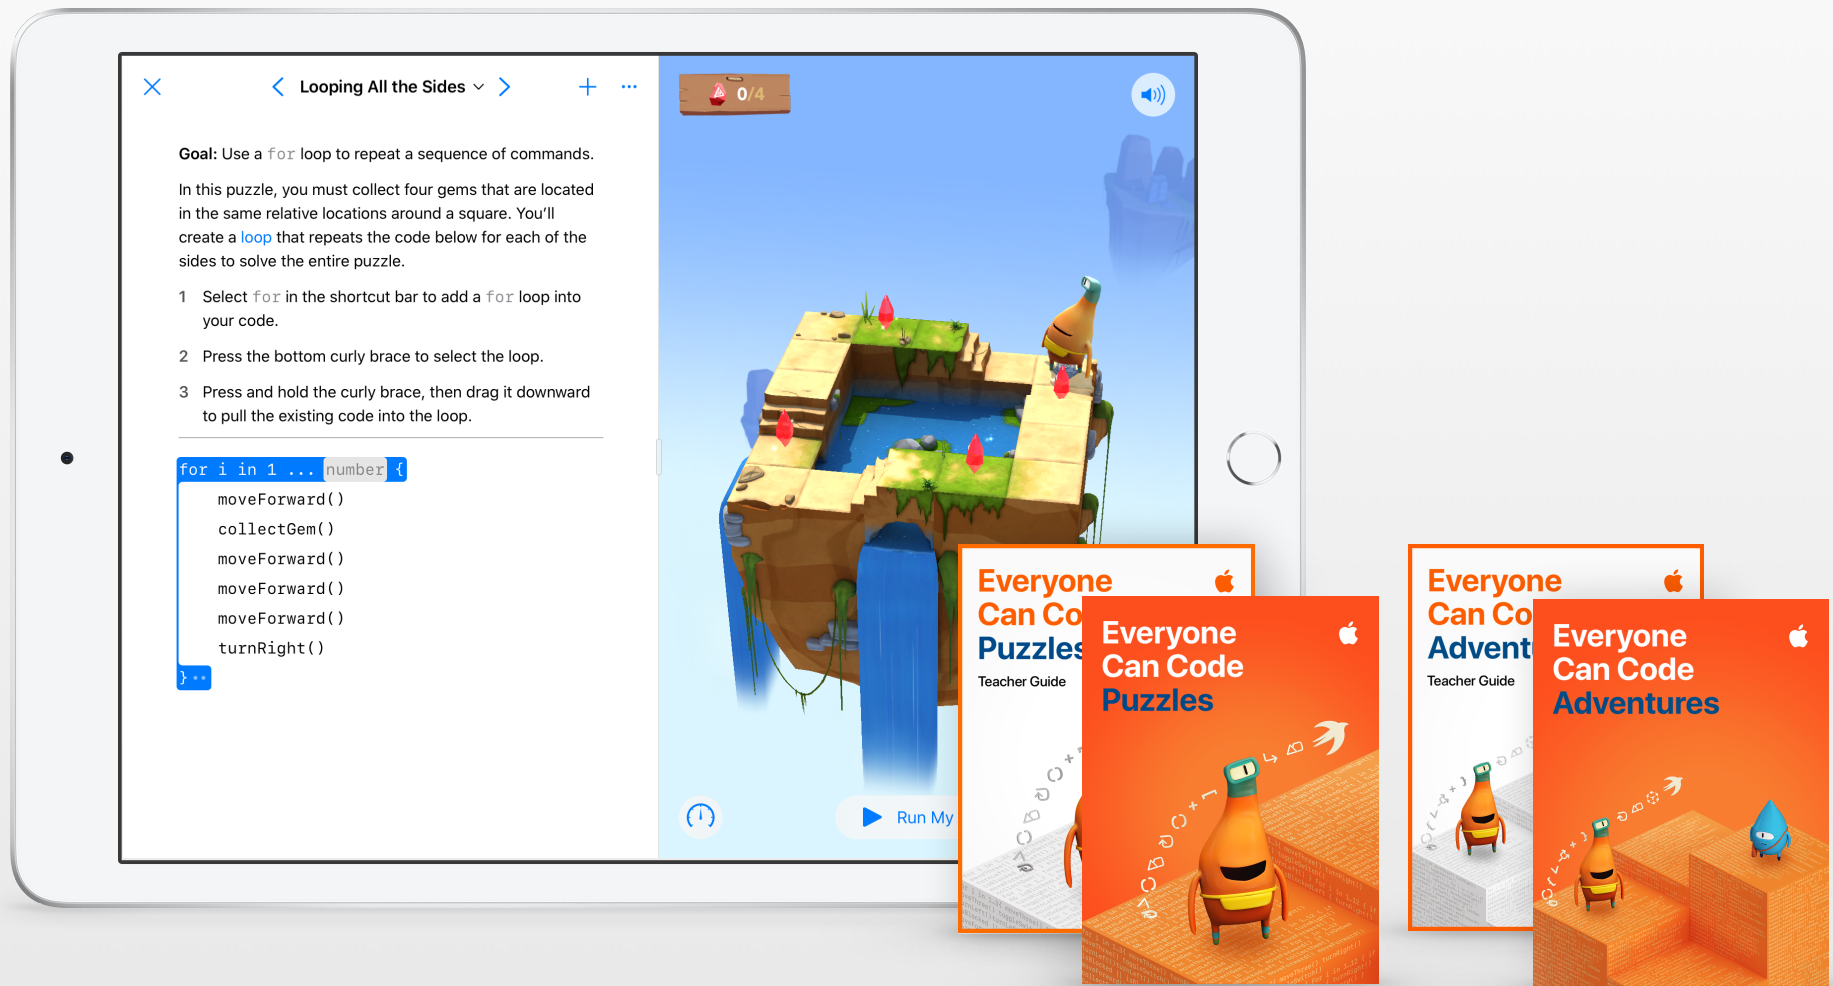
Looping All the Sides

0/4

Goal: Use a for loop to repeat a sequence of commands.

In this puzzle, you must collect four gems that are located in the same relative locations around a square. You'll create a loop that repeats the code below for each of the sides to solve the entire puzzle.

1 Select for in the shortcut bar to add a for loop into your code.

2 Press the bottom curly brace to select the loop.

3 Press and hold the curly brace, then drag it downward to pull the existing code into the loop.

for i in 1 ... number {
moveForward()
collectGem()
moveForward()
moveForward()
moveForward()
turnRight()
}

Run My

Everyone Can Co
Puzzles
Teacher Guide

Everyone Can Code Puzzles

Everyone Can Co
Advent
Teacher Guide

Everyone Can Code Adventures